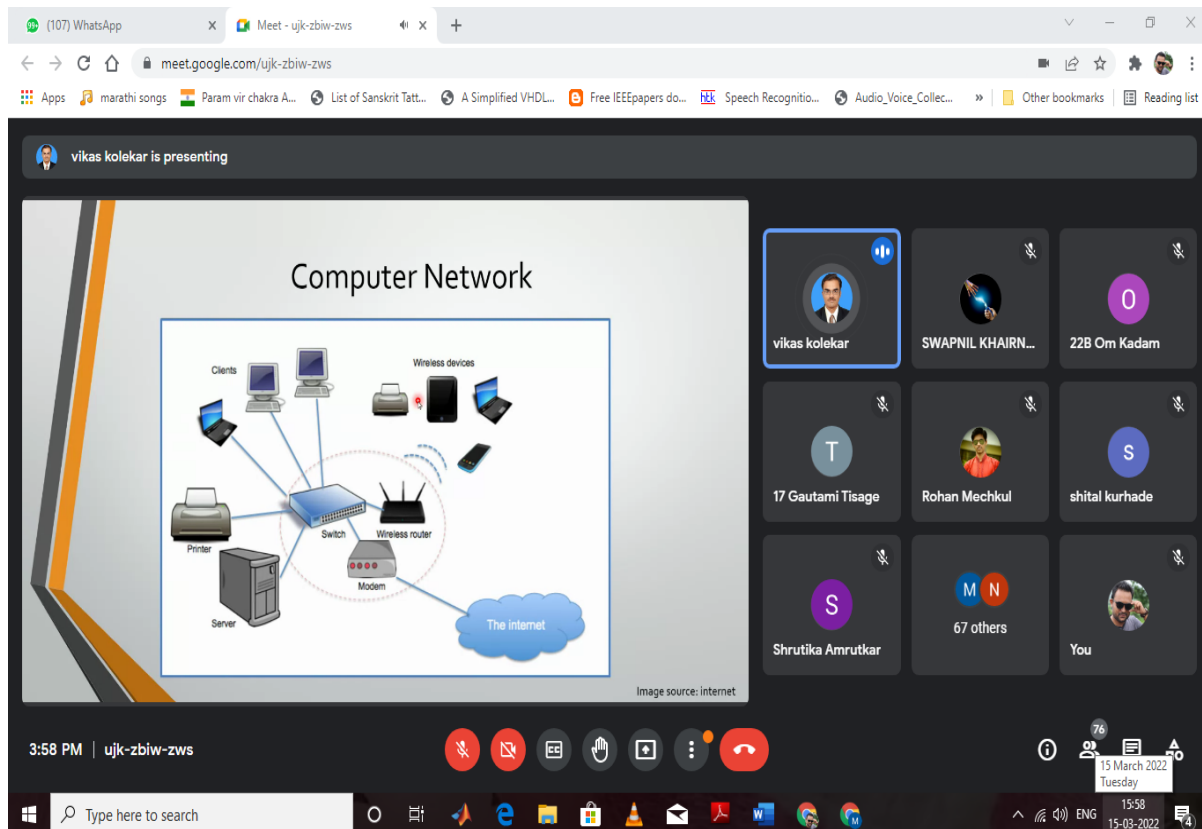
(107) WhatsApp
Meet - ujk-zbiw-zws
meet.google.com/ujk-zbiw-zws
Apps marathi songs Param vir chakra A... List of Sanskrit Tatt... A Simplified VHDL... Free IEEEpapers do... Speech Recognitio... Audio_Voice_Collec... » Other bookmarks Reading list

vikas kolekar is presenting

Computer Network

Clients
Wireless devices
Printer
Switch
Wireless router
Modem
Server
The internet

Image source: internet

vikas kolekar
SWAPNIL KHAIRN...
O
22B Om Kadam
T
17 Gautami Tisage
Rohan Mechkul
S
shital kurhade
S
Shrutika Amrutkar
M N
67 others
You

3:58 PM | ujk-zbiw-zws

76
15 March 2022
Tuesday

Type here to search
ENG
15:58
15-03-2022
4